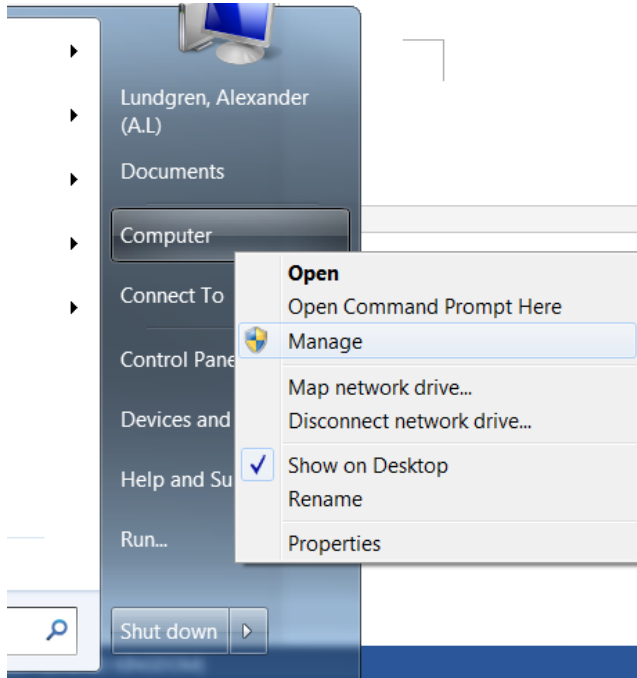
Lundgren, Alexander (A.L)

Documents

Computer

Connect To

Control Pane

Devices and

Help and Su

Run...

Shut down

Open
Open Command Prompt Here
Manage
Map network drive...
Disconnect network drive...
Show on Desktop
Rename
Properties